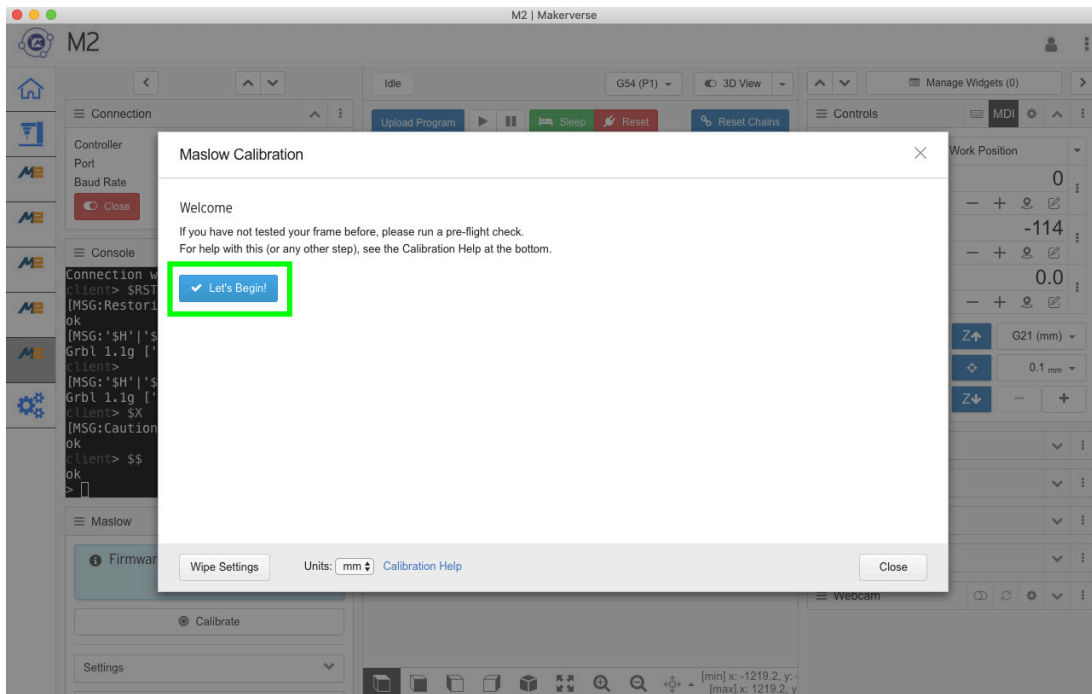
M2 | Makerverse

M2

Connection

Controller
Port
Baud Rate

Close

Console

Connection w
client> $RST
[MSG:Restori
ok
[MSG:'$H'|'$
Grbl 1.1g ['
client>
[MSG:'$H'|'$
Grbl 1.1g ['
client> $X
[MSG:Caution
ok
client> $$
ok
>

Maslow

Firmwar

Calibrate

Settings

Idle

G54 (P1)

3D View

Upload Program

Sleep

Reset

Reset Chains

Manage Widgets (0)

Controls

MDI

Work Position

0

-114

0.0

G21 (mm)

0.1 mm

Webcam

[min] x: -1219.2, y:
[max] x: 1219.2, y

Maslow Calibration

Welcome

If you have not tested your frame before, please run a pre-flight check.
For help with this (or any other step), see the Calibration Help at the bottom.

Let's Begin!

Wipe Settings

Units: mm

Calibration Help

Close